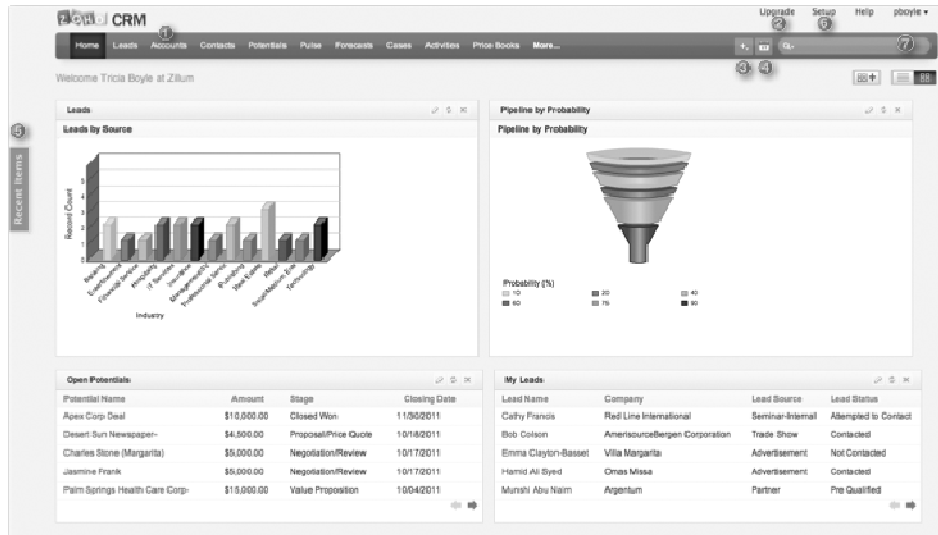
CRM

1

Upgrade Setup Help pboyle ▾

2 6

Home Leads Accounts Contacts Potentials Pulse Forecasts Cases Activities Price Books More...

+. 3 4 7

Welcome Tricia Boyle at Zillum

5

Recent Items

Leads

Leads by Source

Record Count

Industry

Pipeline by Probability

Pipeline by Probability

Probability (%)

10 20 40 60 75 90

Open Potentials

| Potential Name | Amount | Stage | Closing Date |
|---|---|---|---|
| Apex Corp Deal | $10,000.00 | Closed Won | 11/30/2011 |
| Desert Sun Newspaper- | $4,500.00 | Proposal/Price Quote | 10/18/2011 |
| Charles Stone (Margarita) | $5,000.00 | Negotiation/Review | 10/17/2011 |
| Jasmine Frank | $5,000.00 | Negotiation/Review | 10/17/2011 |
| Palm Springs Health Care Corp- | $15,000.00 | Value Proposition | 10/04/2011 |

My Leads

| Lead Name | Company | Lead Source | Lead Status |
|---|---|---|---|
| Cathy Francis | Red Line International | Seminar-Internal | Attempted to Contact |
| Bob Colson | AmerisourceBergen Corporation | Trade Show | Contacted |
| Emma Clayton-Basset | Villa Margarita | Advertisement | Not Contacted |
| Hamid Ali Syed | Omas Missa | Advertisement | Contacted |
| Munshi Abu Naim | Argentum | Partner | Pre Qualified |